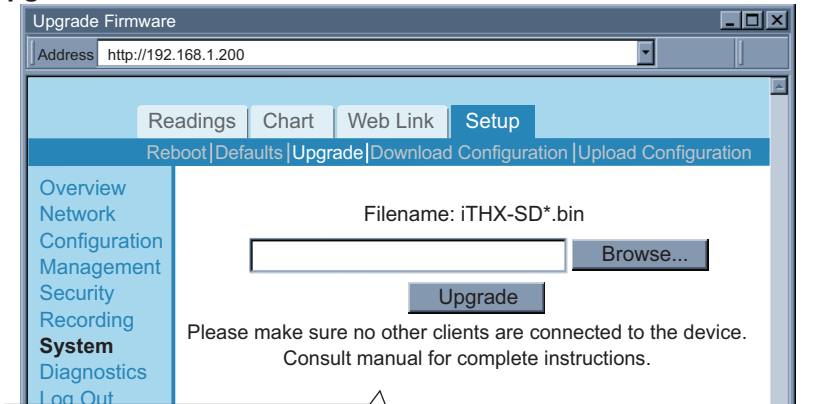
Upgrade Firmware

Address http://192.168.1.200

Readings Chart Web Link Setup

Reboot|Defaults|Upgrade|Download Configuration|Upload Configuration

Overview
Network
Configuration
Management
Security
Recording
System
Diagnostics
Log Out

Filename: iTHX-SD*.bin

Browse...

Upgrade

Please make sure no other clients are connected to the device.
Consult manual for complete instructions.